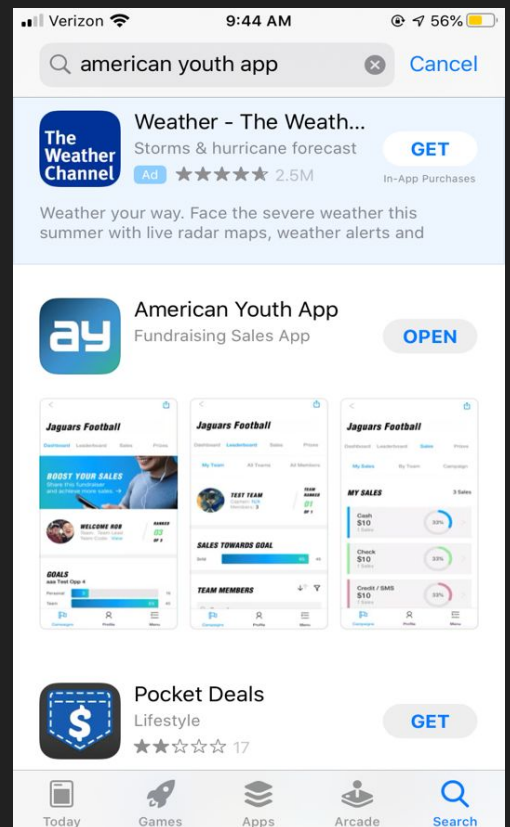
Verizon 9:44 AM 56%

american youth app Cancel

The Weather Channel

Weather - The Weath...
Storms & hurricane forecast
Ad ★★★★★ 2.5M
GET
In-App Purchases

Weather your way. Face the severe weather this summer with live radar maps, weather alerts and

ay

American Youth App
Fundraising Sales App
OPEN

Jaguars Football
Dashboard Leaderboard Sales Prizes
BOOST YOUR SALES
Share this fundraiser and achieve more sales →
WELCOME ROB
RANKED 03 OF 3
GOALS
Personal
Team
Campaigns Profile Menu

Jaguars Football
Dashboard Leaderboard Sales Prizes
My Team All Teams All Members
TEST TEAM
TEAM RANKED 01 OF 3
SALES TOWARDS GOAL
TEAM MEMBERS
Campaigns Profile Menu

Jaguars Football
Dashboard Leaderboard Sales Prizes
My Sales By Team Campaign
MY SALES 3 Sales
Cash $10 33%
Check $10 33%
Credit / SMS $10 33%
Campaigns Profile Menu

Pocket Deals
Lifestyle
★★☆☆☆ 17
GET

Today Games Apps Arcade Search